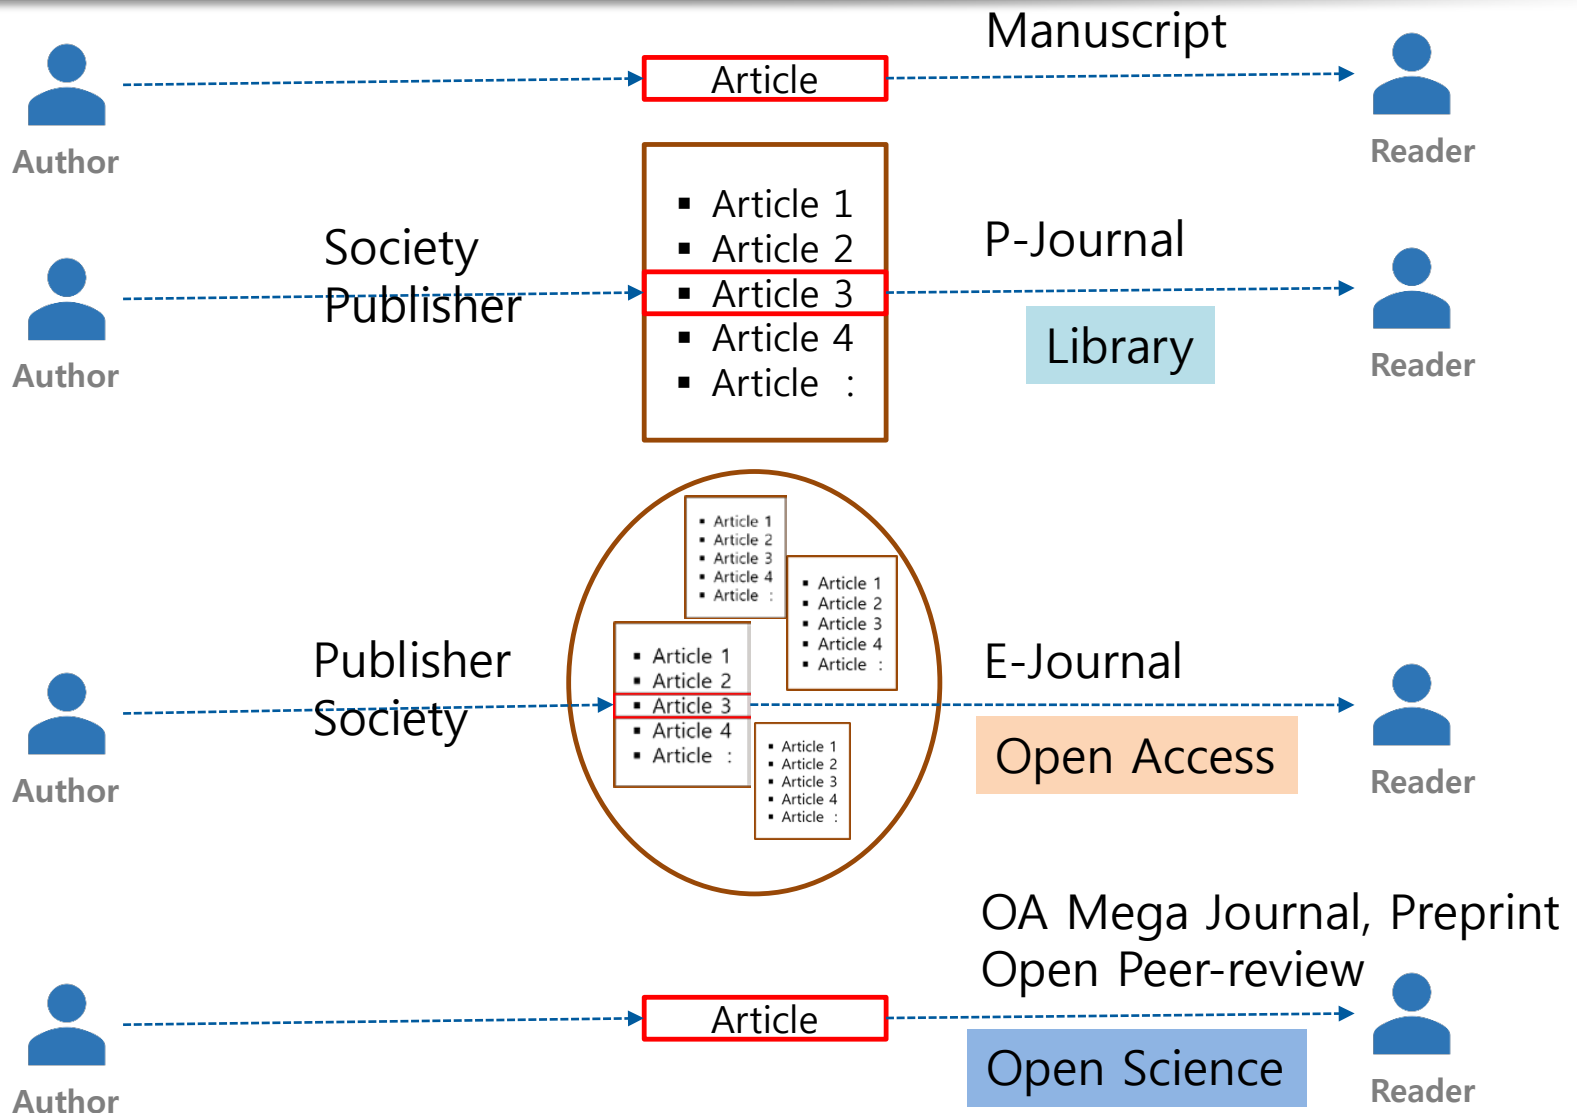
Manuscript

Author

Article

Reader

Society
Publisher

Author

- Article 1
- Article 2
- Article 3
- Article 4
- Article :

P-Journal

Library

Reader

Publisher
Society

Author

- Article 1
- Article 2
- Article 3
- Article 4
- Article :

- Article 1
- Article 2
- Article 3
- Article 4
- Article :

- Article 1
- Article 2
- Article 3
- Article 4
- Article :

- Article 1
- Article 2
- Article 3
- Article 4
- Article :

E-Journal

Open Access

Reader

OA Mega Journal, Preprint
Open Peer-review

Author

Article

Open Science

Reader